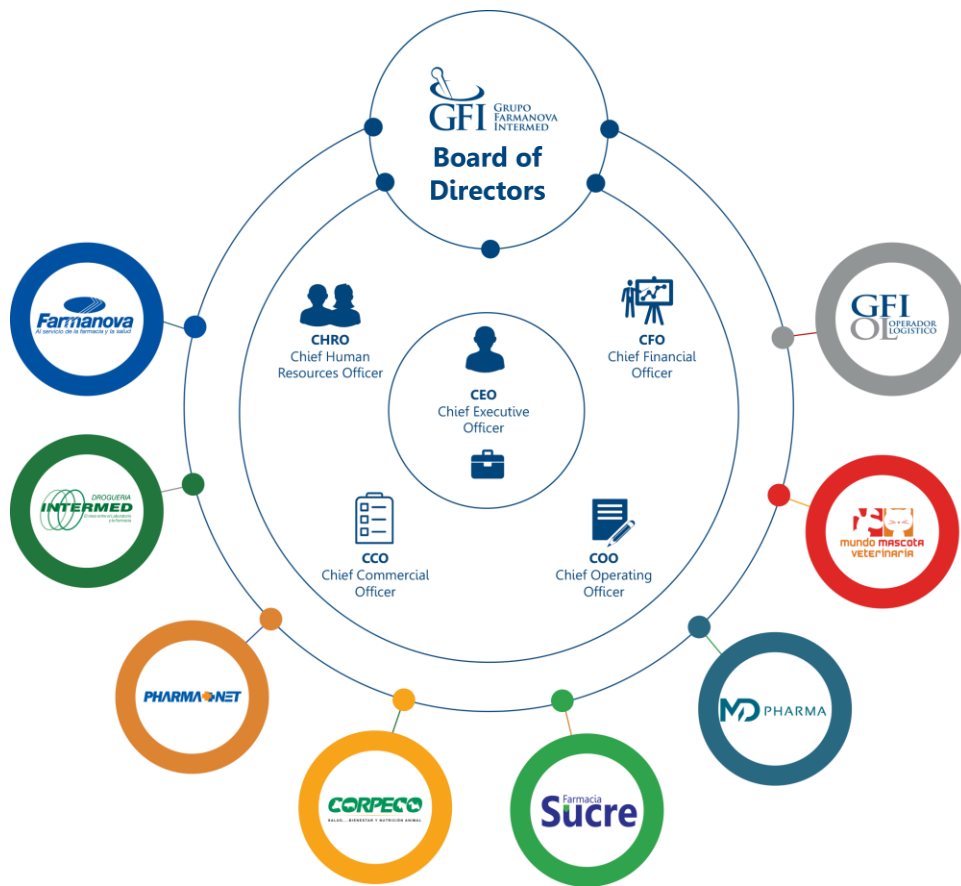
GFI GRUPO FARMANOVA INTERMED
Board of Directors

CHRO
Chief Human Resources Officer

CFO
Chief Financial Officer

CEO
Chief Executive Officer

CCO
Chief Commercial Officer

COO
Chief Operating Officer

Farmanova
Al servicio de la farmacia y la salud

DROGUERIA INTERMED
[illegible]

PHARMA NET

CORPECO
SALUD... BIENESTAR Y NUTRICIÓN ANIMAL

Farmacia Sucre

MD PHARMA

mundo mascota veterinaria

GFI OL OPERADOR LOGISTICO